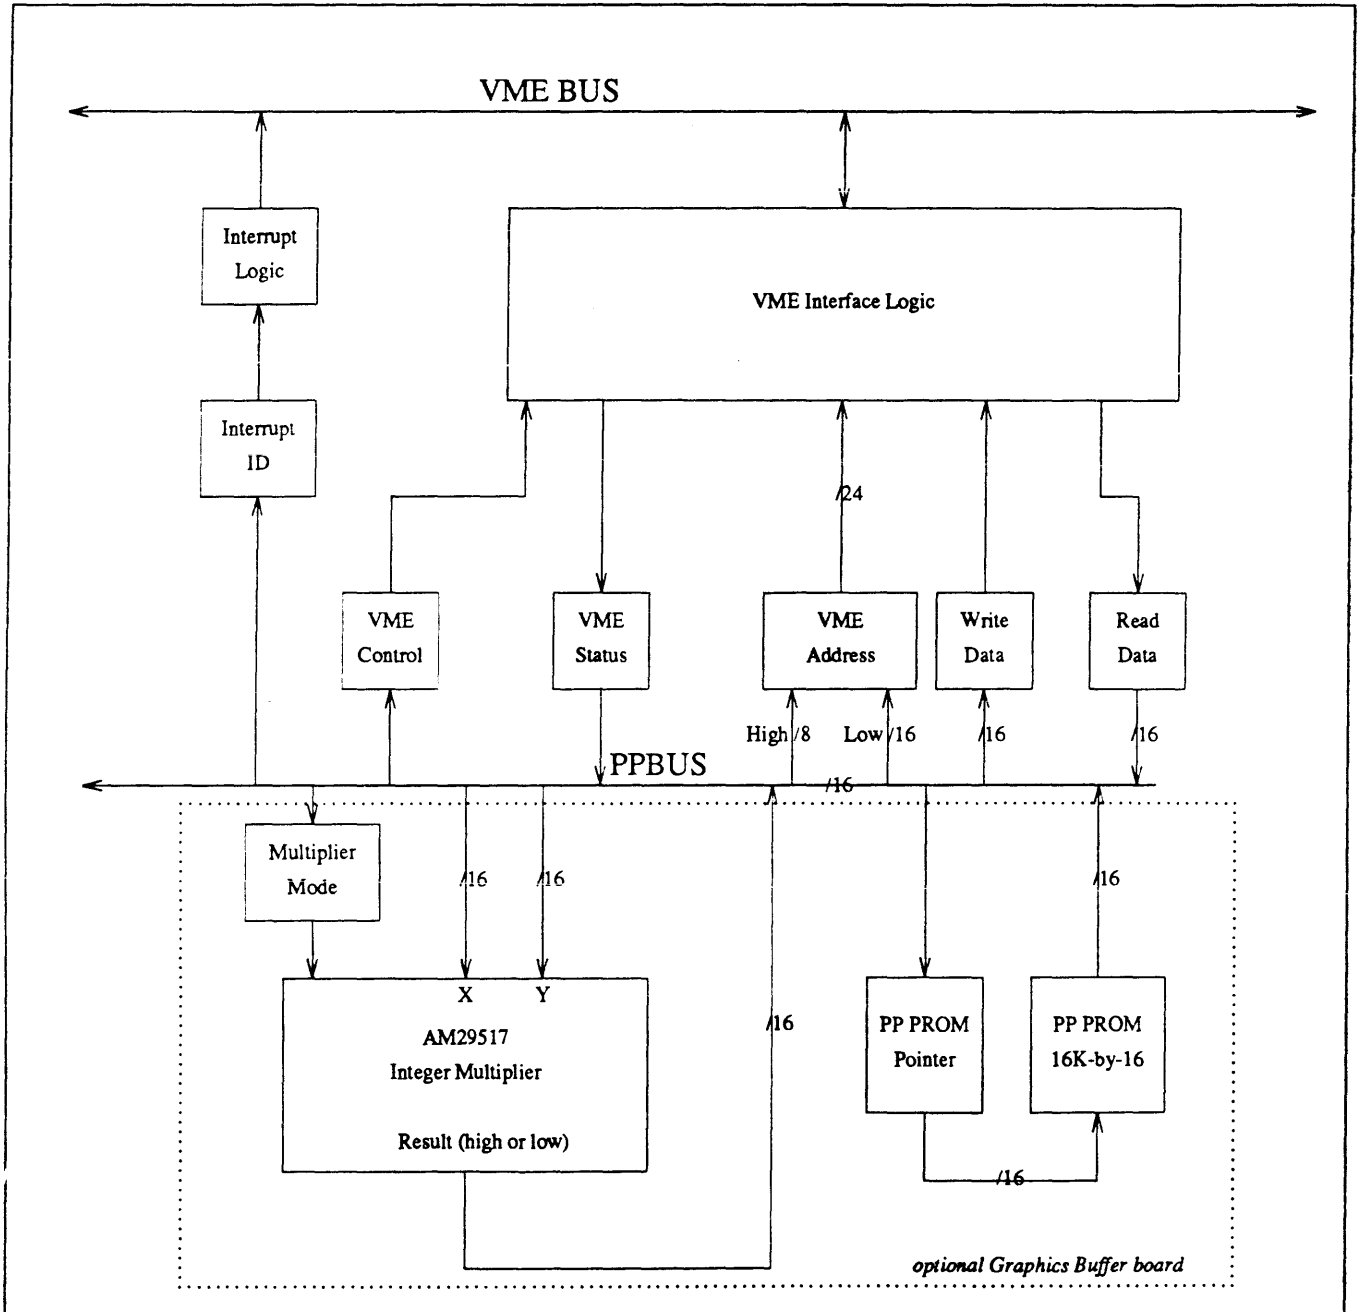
VME BUS

Interrupt Logic

VME Interface Logic

Interrupt ID

/24

VME Control

VME Status

VME Address

Write Data

Read Data

High /8

Low /16

/16

/16

PPBUS

/16

Multiplier Mode

/16

/16

/16

X

Y

AM29517 Integer Multiplier

Result (high or low)

/16

PP PROM Pointer

PP PROM 16K-by-16

/16

optional Graphics Buffer board